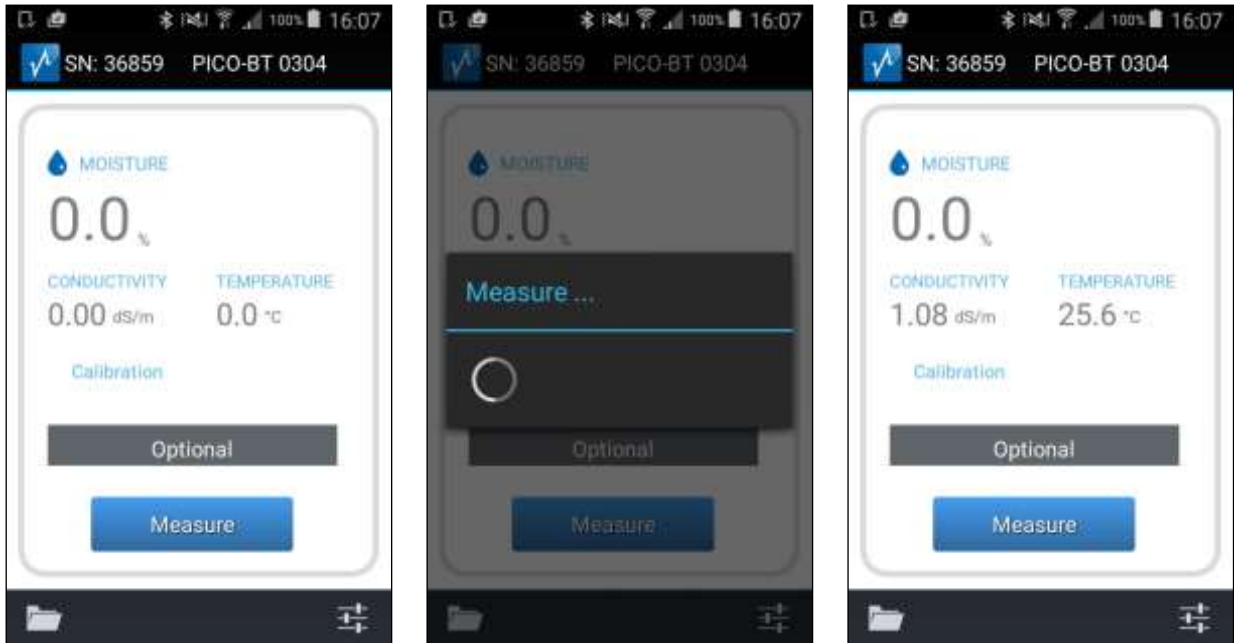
100% 16:07
SN: 36859 PICO-BT 0304

MOISTURE
0.0 %

CONDUCTIVITY
0.00 dS/m

TEMPERATURE
0.0 °C

Calibration

Optional

Measure

100% 16:07
SN: 36859 PICO-BT 0304

MOISTURE
0.0 %

Measure ...

Optional

Measure

100% 16:07
SN: 36859 PICO-BT 0304

MOISTURE
0.0 %

CONDUCTIVITY
1.08 dS/m

TEMPERATURE
25.6 °C

Calibration

Optional

Measure